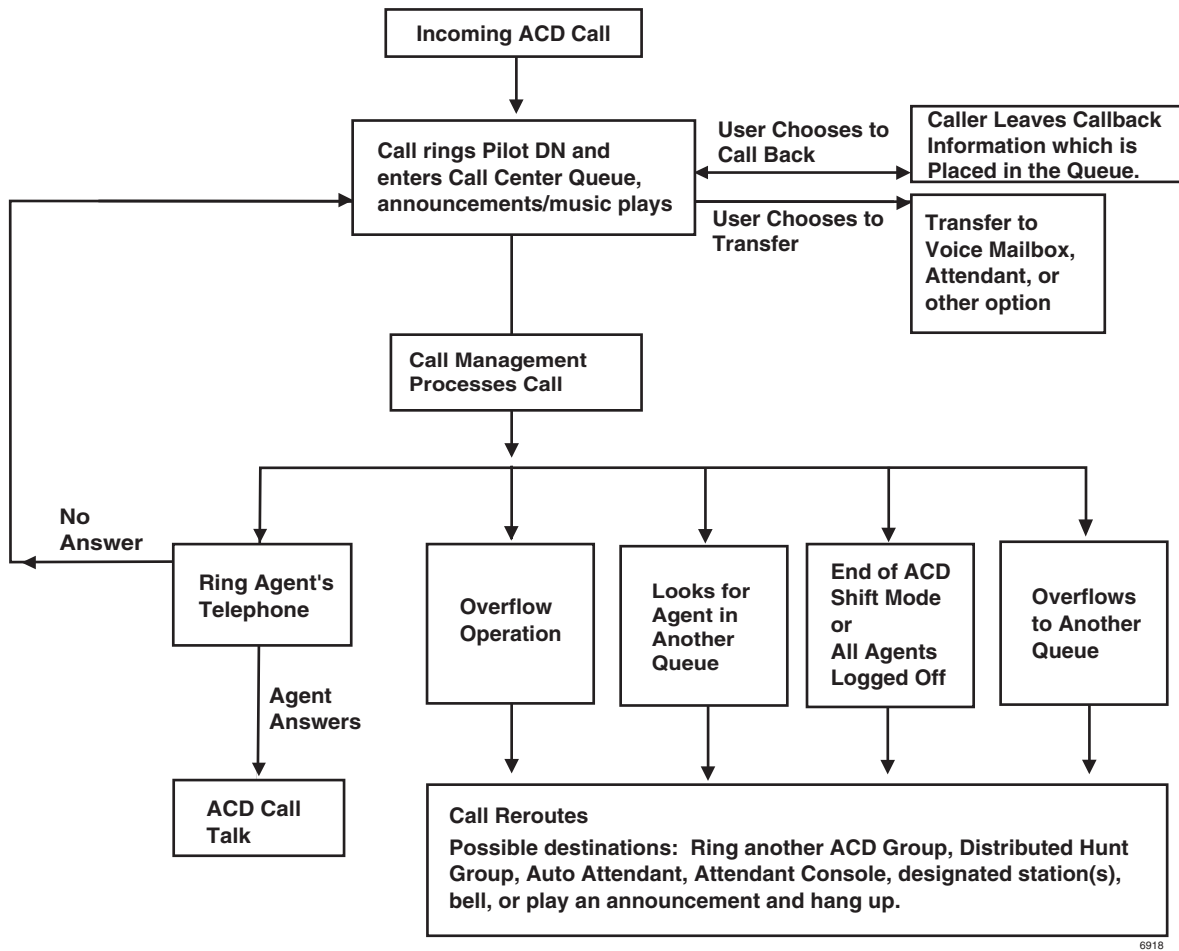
Incoming ACD Call

Call rings Pilot DN and enters Call Center Queue, announcements/music plays

User Chooses to Call Back

Caller Leaves Callback Information which is Placed in the Queue.

User Chooses to Transfer

Transfer to Voice Mailbox, Attendant, or other option

Call Management Processes Call

No Answer

Ring Agent's Telephone

Agent Answers

ACD Call Talk

Overflow Operation

Looks for Agent in Another Queue

End of ACD Shift Mode or All Agents Logged Off

Overflows to Another Queue

Call Reroutes

Possible destinations: Ring another ACD Group, Distributed Hunt Group, Auto Attendant, Attendant Console, designated station(s), bell, or play an announcement and hang up.

6918